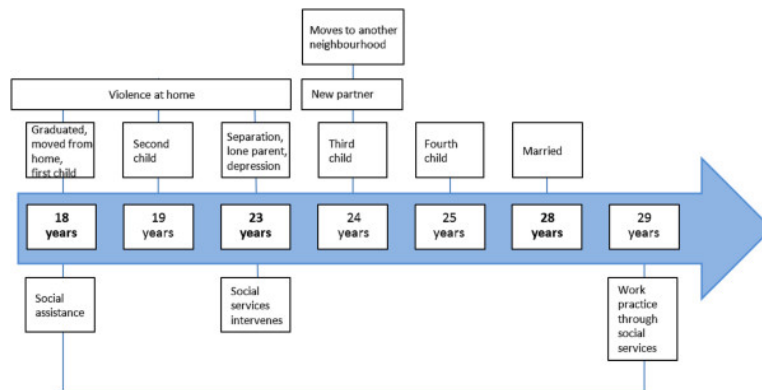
Moves to another neighbourhood

Violence at home

New partner

Graduated, moved from home, first child

Second child

Separation, lone parent, depression

Third child

Fourth child

Married

18 years

19 years

23 years

24 years

25 years

28 years

29 years

Social assistance

Social services intervenes

Work practice through social services